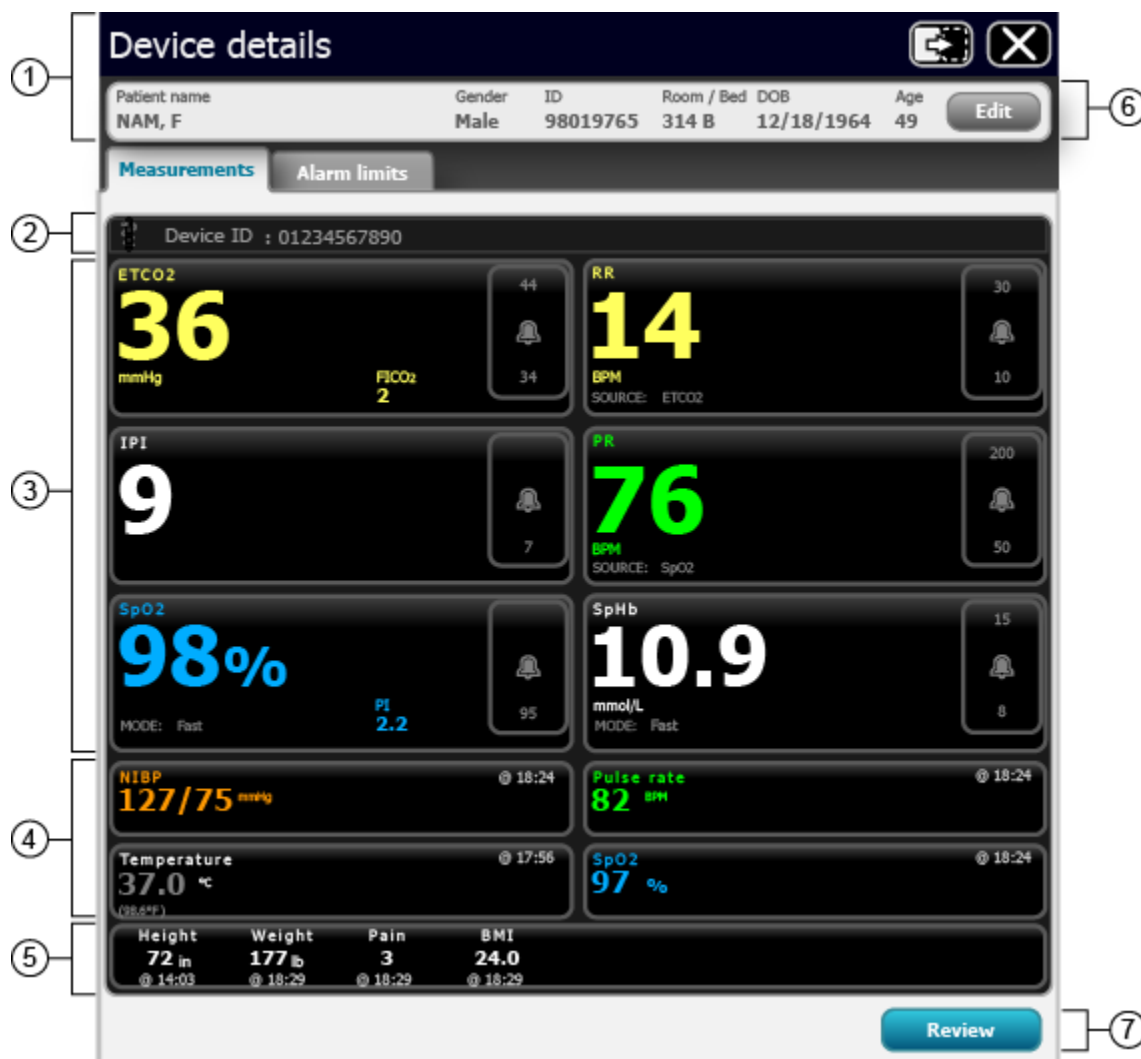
①

Device details

| Patient name | Gender | ID | Room / Bed | DOB | Age |
|---|---|---|---|---|---|
| NAM, F | Male | 98019765 | 314 B | 12/18/1964 | 49 |

Edit

⑥

Measurements

Alarm limits

②

Device ID : 01234567890

③

ETCO2
36
mmHg
FICO₂
2
44
34

RR
14
BPM
SOURCE: ETCO2
30
10

IPI
9
7

PR
76
BPM
SOURCE: SpO2
200
50

SpO2
98%
MODE: Fast
PI
2.2
95

SpHb
10.9
mmol/L
MODE: Fast
15
8

④

NIBP @ 18:24
127/75 mmHg

Pulse rate @ 18:24
82 BPM

Temperature @ 17:56
37.0 °C
(98.6°F)

SpO2 @ 18:24
97 %

⑤

Height
72 in
@ 14:03

Weight
177 lb
@ 18:29

Pain
3
@ 18:29

BMI
24.0
@ 18:29

Review

⑦